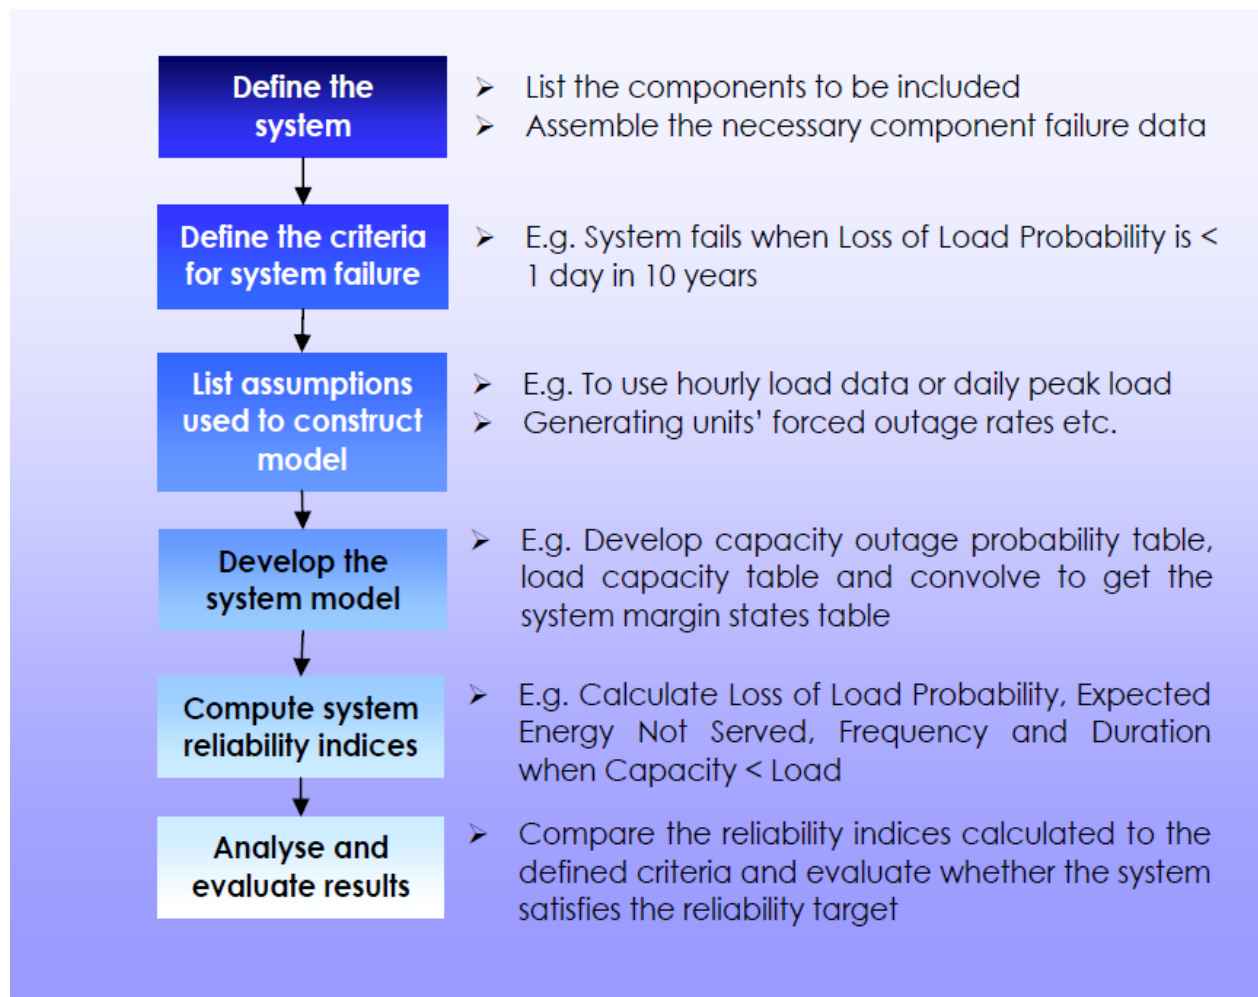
Define the system

➢ List the components to be included
➢ Assemble the necessary component failure data

Define the criteria for system failure

➢ E.g. System fails when Loss of Load Probability is < 1 day in 10 years

List assumptions used to construct model

➢ E.g. To use hourly load data or daily peak load
➢ Generating units' forced outage rates etc.

Develop the system model

➢ E.g. Develop capacity outage probability table, load capacity table and convolve to get the system margin states table

Compute system reliability indices

➢ E.g. Calculate Loss of Load Probability, Expected Energy Not Served, Frequency and Duration when Capacity < Load

Analyse and evaluate results

➢ Compare the reliability indices calculated to the defined criteria and evaluate whether the system satisfies the reliability target